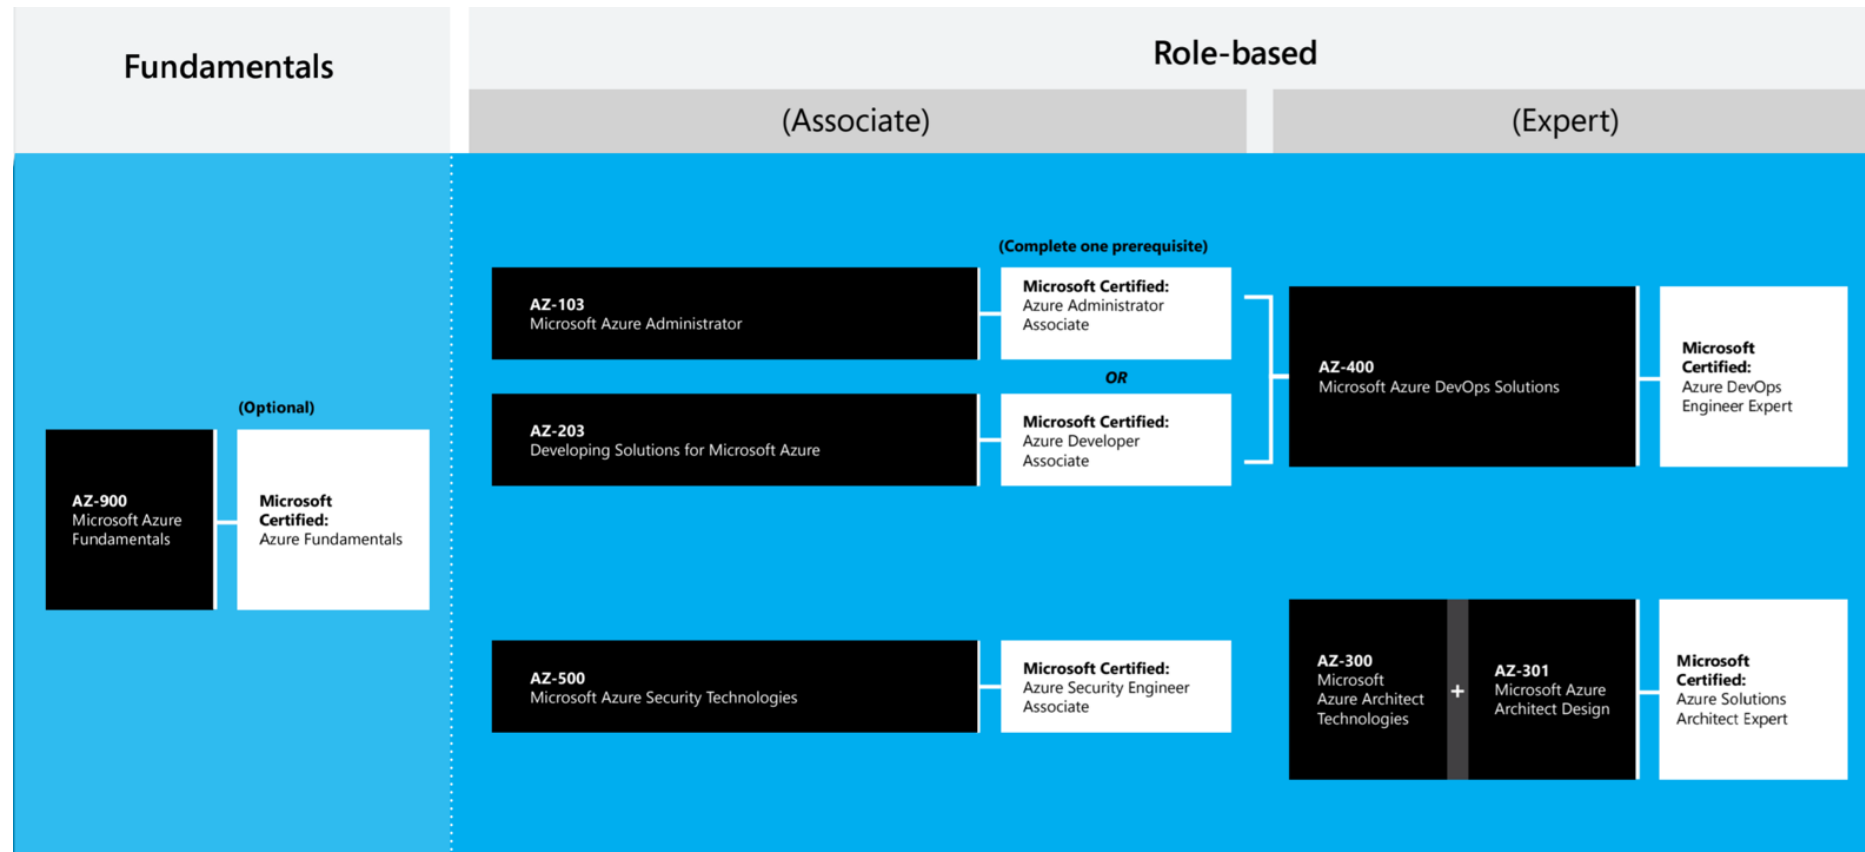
Fundamentals

Role-based

(Associate)

(Expert)

(Optional)

AZ-900
Microsoft Azure Fundamentals

Microsoft Certified:
Azure Fundamentals

(Complete one prerequisite)

AZ-103
Microsoft Azure Administrator

Microsoft Certified:
Azure Administrator Associate

OR

AZ-203
Developing Solutions for Microsoft Azure

Microsoft Certified:
Azure Developer Associate

AZ-400
Microsoft Azure DevOps Solutions

Microsoft Certified:
Azure DevOps Engineer Expert

AZ-500
Microsoft Azure Security Technologies

Microsoft Certified:
Azure Security Engineer Associate

AZ-300
Microsoft Azure Architect Technologies

+

AZ-301
Microsoft Azure Architect Design

Microsoft Certified:
Azure Solutions Architect Expert